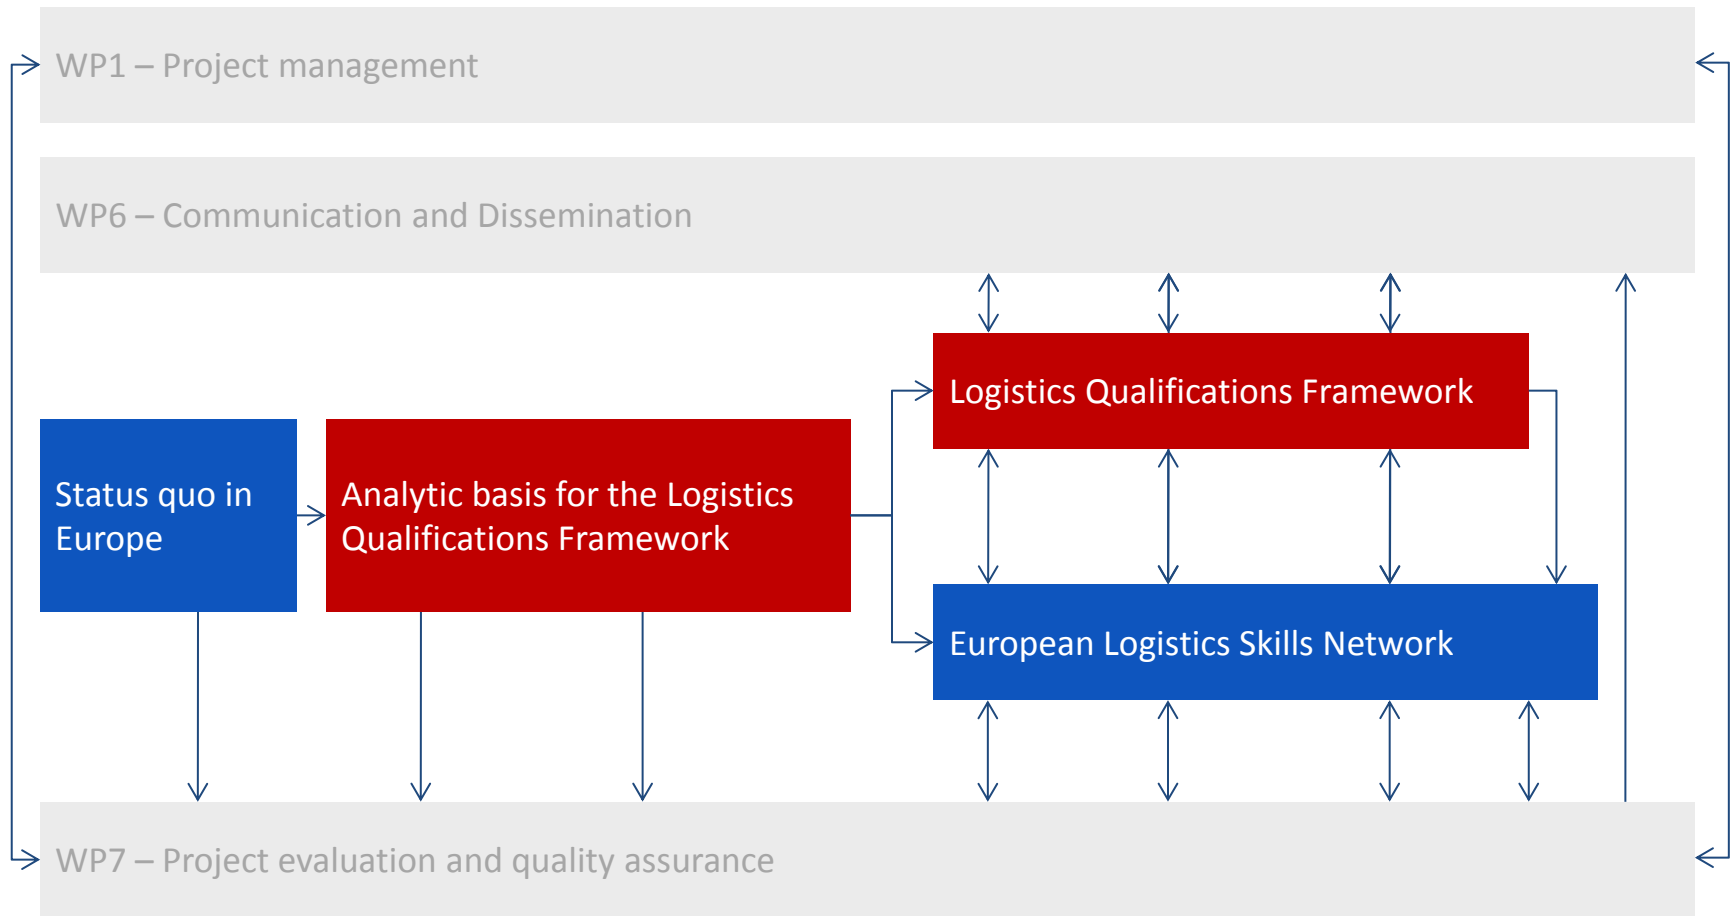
WP1 – Project management

WP6 – Communication and Dissemination

Logistics Qualifications Framework

Status quo in Europe

Analytic basis for the Logistics Qualifications Framework

European Logistics Skills Network

WP7 – Project evaluation and quality assurance